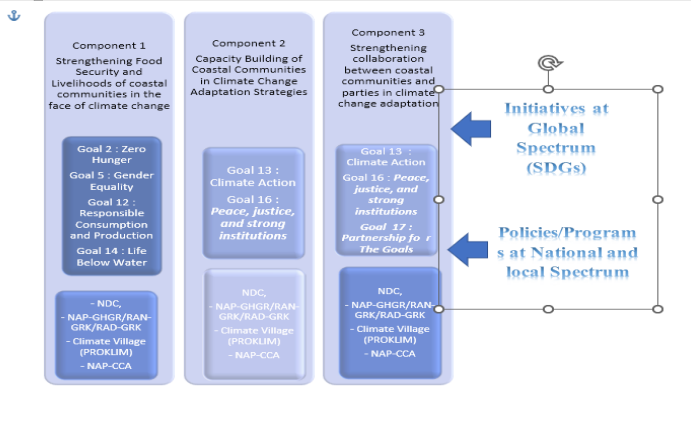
Component 1
Strengthening Food Security and Livelihoods of coastal communities in the face of climate change

Goal 2 : Zero Hunger
Goal 5 : Gender Equality
Goal 12 : Responsible Consumption and Production
Goal 14 : Life Below Water

- NDC,
- NAP-GHGR/RAN-GRK/RAD-GRK
- Climate Village (PROKLIM)
- NAP-CCA

Component 2
Capacity Building of Coastal Communities in Climate Change Adaptation Strategies

Goal 13 : Climate Action
Goal 16 : Peace, justice, and strong institutions

NDC,
- NAP-GHGR/RAN-GRK/RAD-GRK
- Climate Village (PROKLIM)
- NAP-CCA

Component 3
Strengthening collaboration between coastal communities and parties in climate change adaptation

Goal 13 : Climate Action
Goal 16 : Peace, justice, and strong institutions
Goal 17 : Partnership fo r The Goals

NDC,
- NAP-GHGR/RAN-GRK/RAD-GRK
- Climate Village (PROKLIM)
- NAP-CCA

Initiatives at Global Spectrum (SDGs)

Policies/Programs at National and local Spectrum